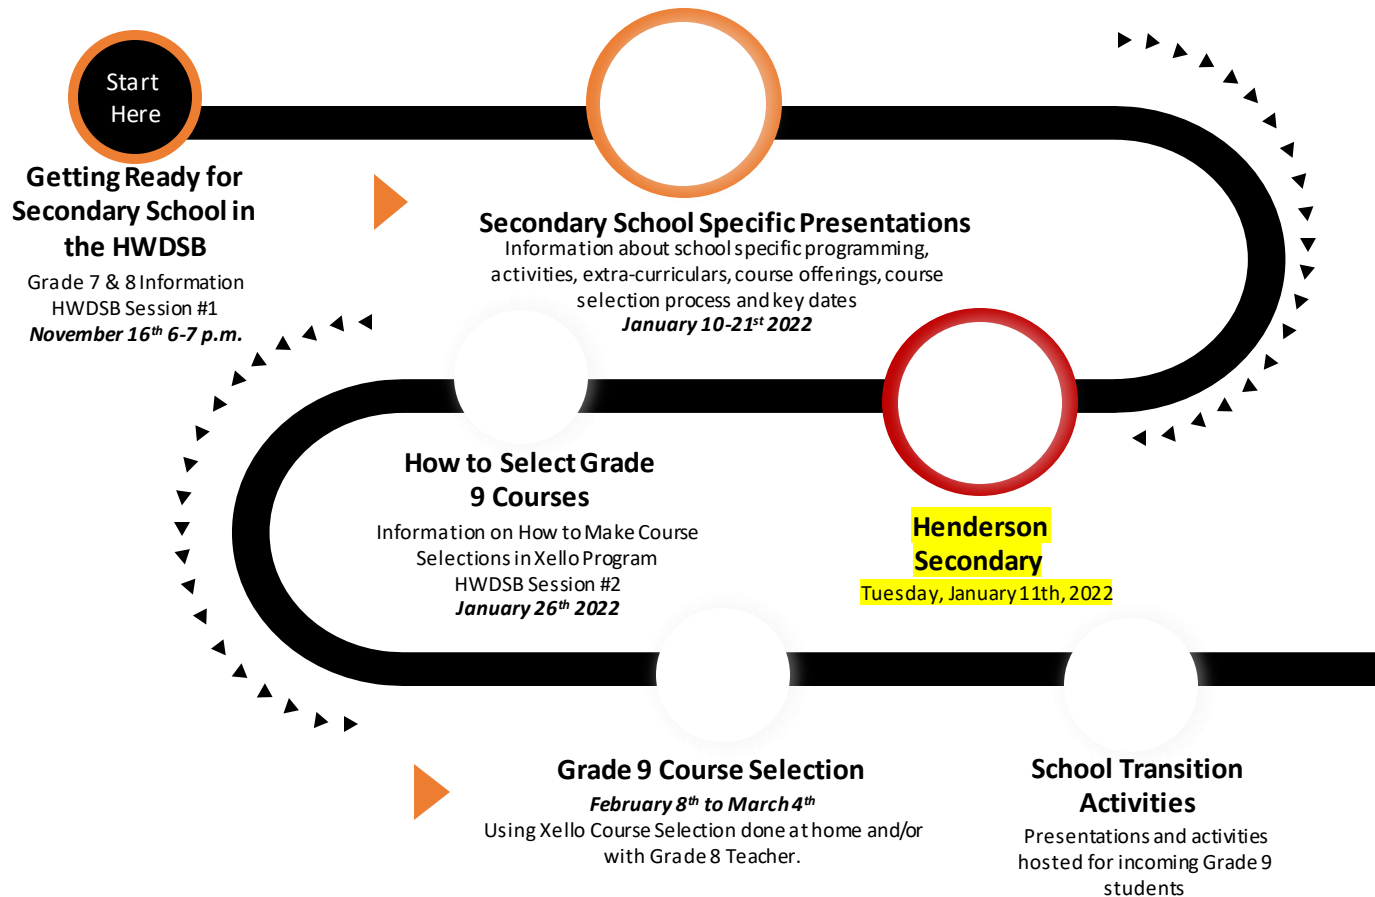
Start Here

Getting Ready for Secondary School in the HWDSB

Grade 7 & 8 Information HWDSB Session #1

*November 16th 6-7 p.m.*

Secondary School Specific Presentations

Information about school specific programming, activities, extra-curriculars, course offerings, course selection process and key dates

*January 10-21st 2022*

How to Select Grade 9 Courses

Information on How to Make Course Selections in Xello Program HWDSB Session #2

*January 26th 2022*

Henderson Secondary

Tuesday, January 11th, 2022

Grade 9 Course Selection

*February 8th to March 4th*

Using Xello Course Selection done at home and/or with Grade 8 Teacher.

School Transition Activities

Presentations and activities hosted for incoming Grade 9 students